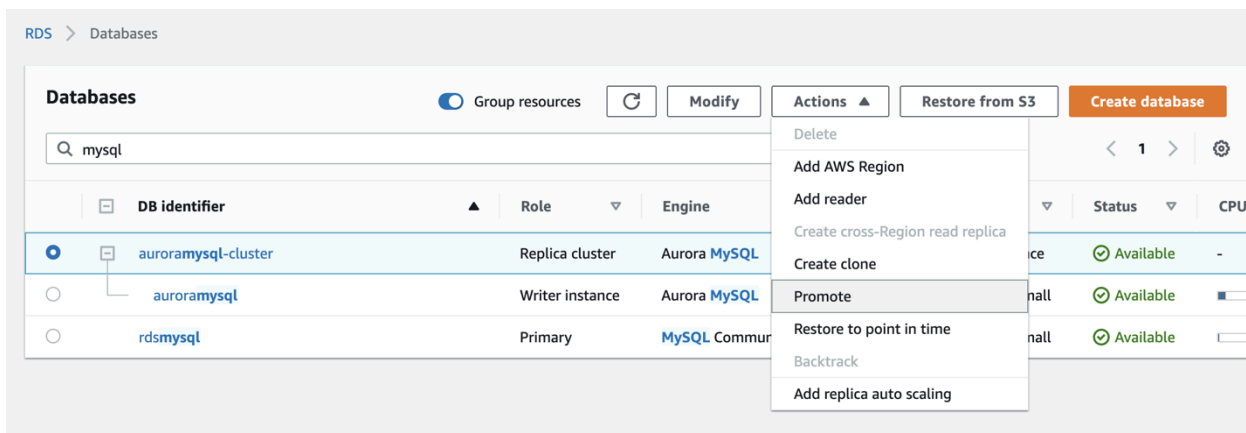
RDS > Databases

Databases

Group resources

Modify

Actions ▲

Restore from S3

Create database

mysql

< 1 >

Delete
Add AWS Region
Add reader
Create cross-Region read replica
Create clone
Promote
Restore to point in time
Backtrack
Add replica auto scaling

| | | DB identifier ▲ | Role | Engine | | Status | CPU |
|---|---|---|---|---|---|---|---|
| | | auroramysql-cluster | Replica cluster | Aurora MySQL | ce | Available | - |
| | | auroramysql | Writer instance | Aurora MySQL | nall | Available | |
| | | rdsmysql | Primary | MySQL Commun | nall | Available | |